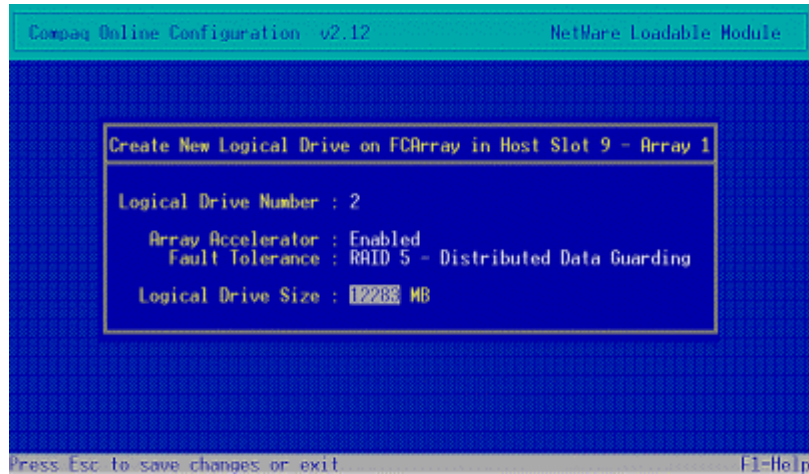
Compaq Online Configuration v2.12

NetWare Loadable Module

Create New Logical Drive on FCArray in Host Slot 9 - Array 1

Logical Drive Number : 2

Array Accelerator : Enabled
Fault Tolerance : RAID 5 - Distributed Data Guarding

Logical Drive Size : 12288 MB

Press Esc to save changes or exit

F1=Help